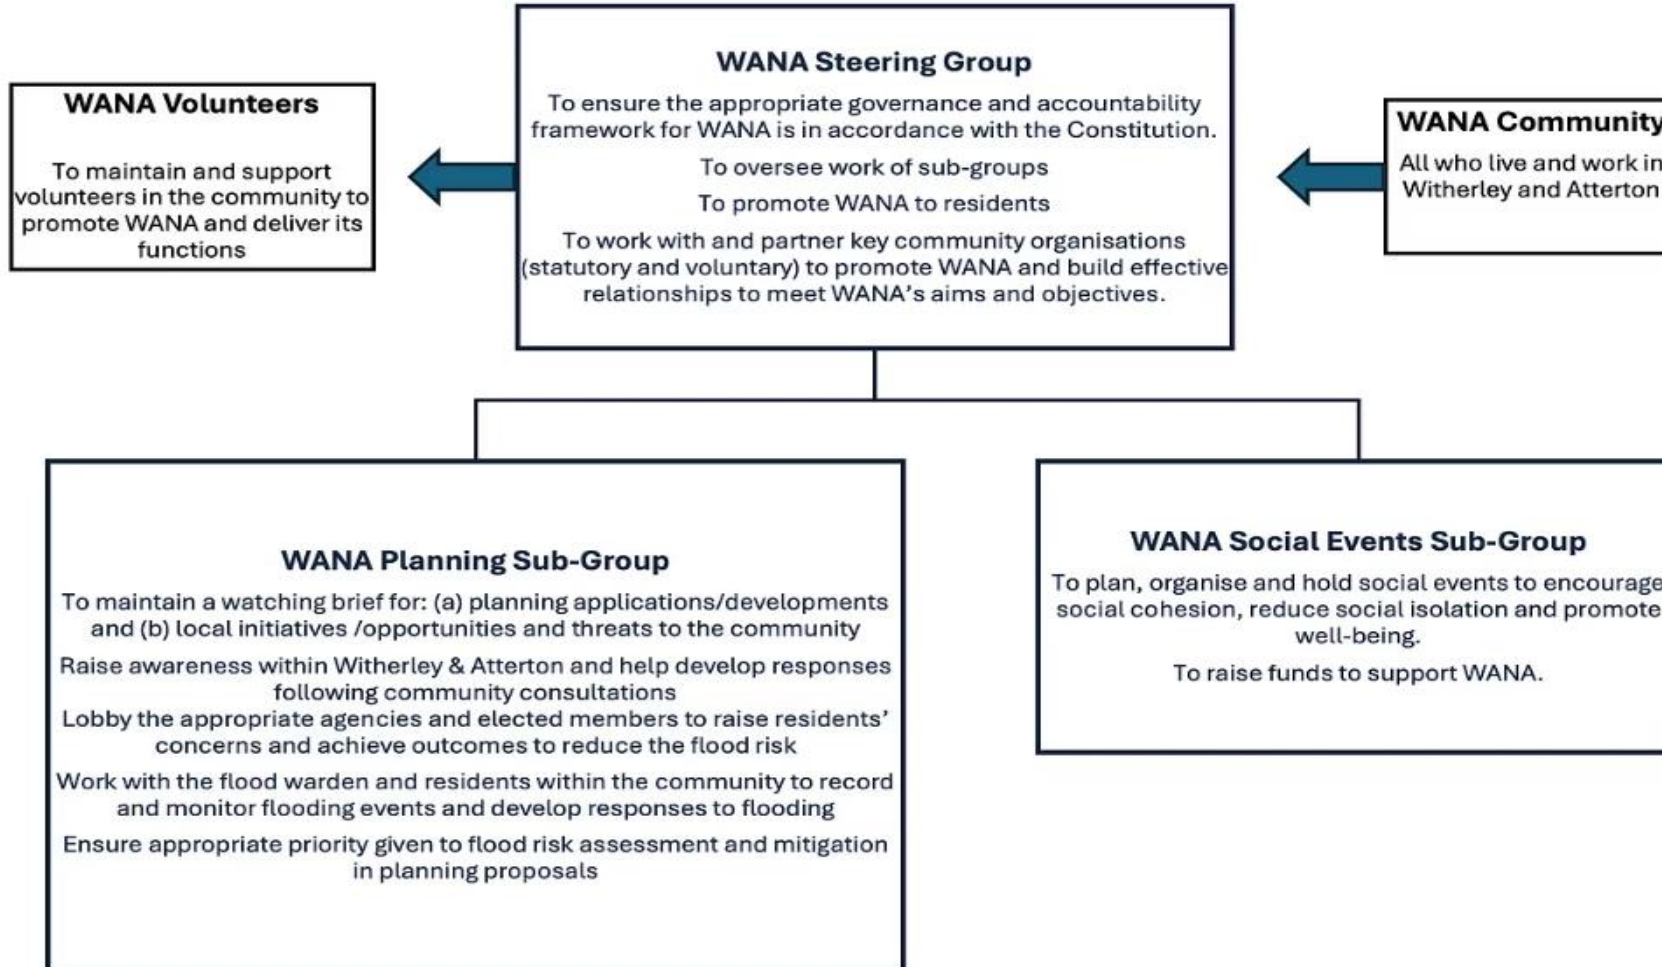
WANA Volunteers

To maintain and support volunteers in the community to promote WANA and deliver its functions

WANA Steering Group

To ensure the appropriate governance and accountability framework for WANA is in accordance with the Constitution.

To oversee work of sub-groups

To promote WANA to residents

To work with and partner key community organisations (statutory and voluntary) to promote WANA and build effective relationships to meet WANA's aims and objectives.

WANA Community

All who live and work in Witherley and Atterton

WANA Planning Sub-Group

To maintain a watching brief for: (a) planning applications/developments and (b) local initiatives /opportunities and threats to the community

Raise awareness within Witherley & Atterton and help develop responses following community consultations

Lobby the appropriate agencies and elected members to raise residents' concerns and achieve outcomes to reduce the flood risk

Work with the flood warden and residents within the community to record and monitor flooding events and develop responses to flooding

Ensure appropriate priority given to flood risk assessment and mitigation in planning proposals

WANA Social Events Sub-Group

To plan, organise and hold social events to encourage social cohesion, reduce social isolation and promote well-being.

To raise funds to support WANA.